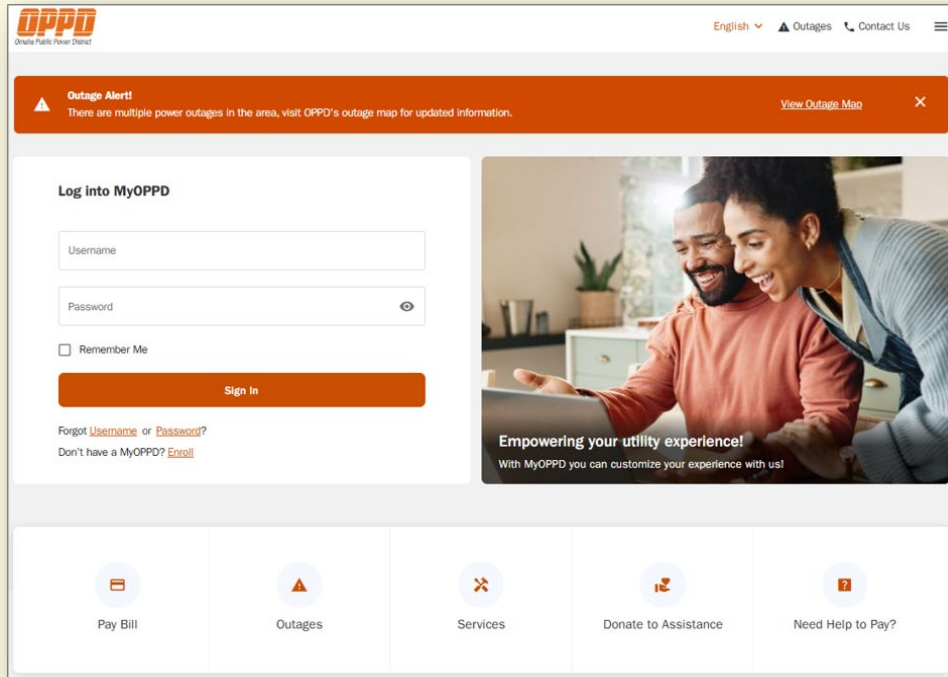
OPPD
Omaha Public Power District

English Outages Contact Us

Outage Alert!
There are multiple power outages in the area, visit OPPD's outage map for updated information.
View Outage Map

Log into MyOPPD

Username

Password

Remember Me

Sign In

Forgot Username or Password?
Don't have a MyOPPD? Enroll

Empowering your utility experience!
With MyOPPD you can customize your experience with us!

Pay Bill

Outages

Services

Donate to Assistance

Need Help to Pay?